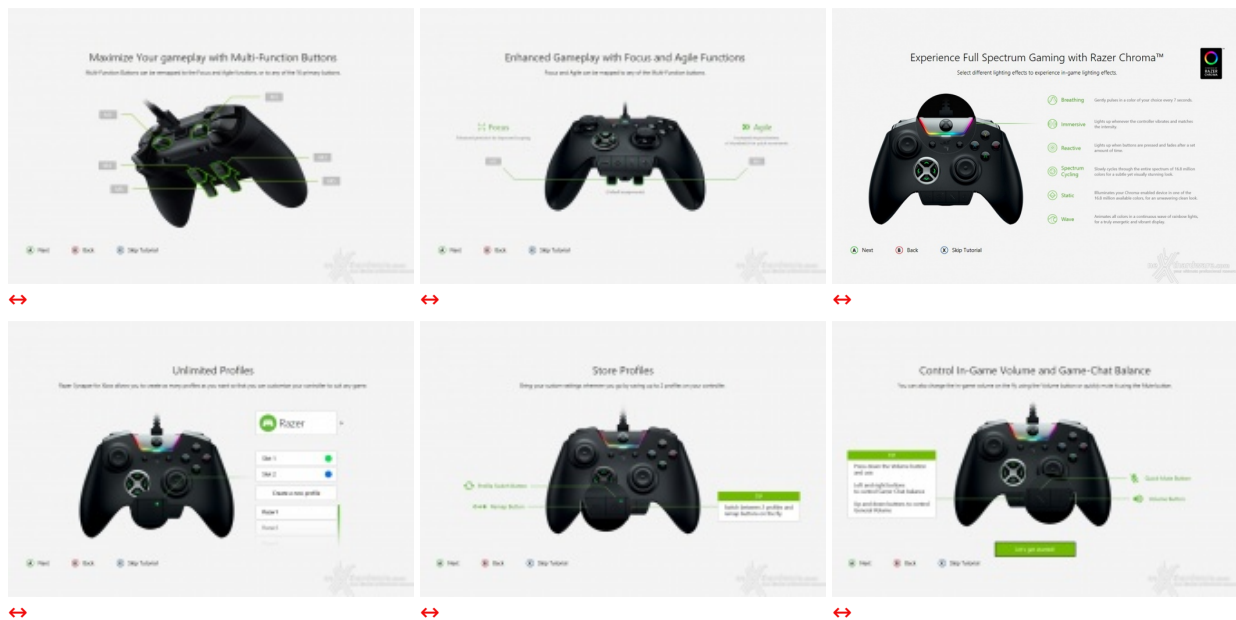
Maximize Your gameplay with Multi-Function Buttons

Multi-Function Buttons can be remapped to the Focus and Agile functions, or to any of the 15 primary buttons.

Next Back Skip Tutorial

↔

Enhanced Gameplay with Focus and Agile Functions

Focus and Agile can be mapped to any of the Multi-Function buttons.

Focus

Agile

Next Back Skip Tutorial

↔

Experience Full Spectrum Gaming with Razer Chroma™

Select different lighting effects to experience in-game lighting effects.

RAZER CHROMA

Breathing

Immersive

Reactive

Spectrum Cycling

Static

Wave

Next Back Skip Tutorial

↔

Unlimited Profiles

Razer Synapse for Xbox allows you to create as many profiles as you want so that you can customize your controller to suit any game.

Razer

Slot 1

Slot 2

Create a new profile

Profile 1

Profile 2

Next Back Skip Tutorial

↔

Store Profiles

Bring your custom settings wherever you go by saving up to 2 profiles on your controller.

Profile Switch Button

Remap Button

Switch between 2 profiles and remap buttons on the fly

Next Back Skip Tutorial

↔

Control In-Game Volume and Game-Chat Balance

You can also change the in-game volume on the fly using the Volume button or quickly mute it using the Mute button.

Press down the Volume button and use

Left and right buttons to control Game-Chat balance

Up and down buttons to control General Volume

Quick Mute Button

Volume Button

Let's get started!

Next Back Skip Tutorial

↔